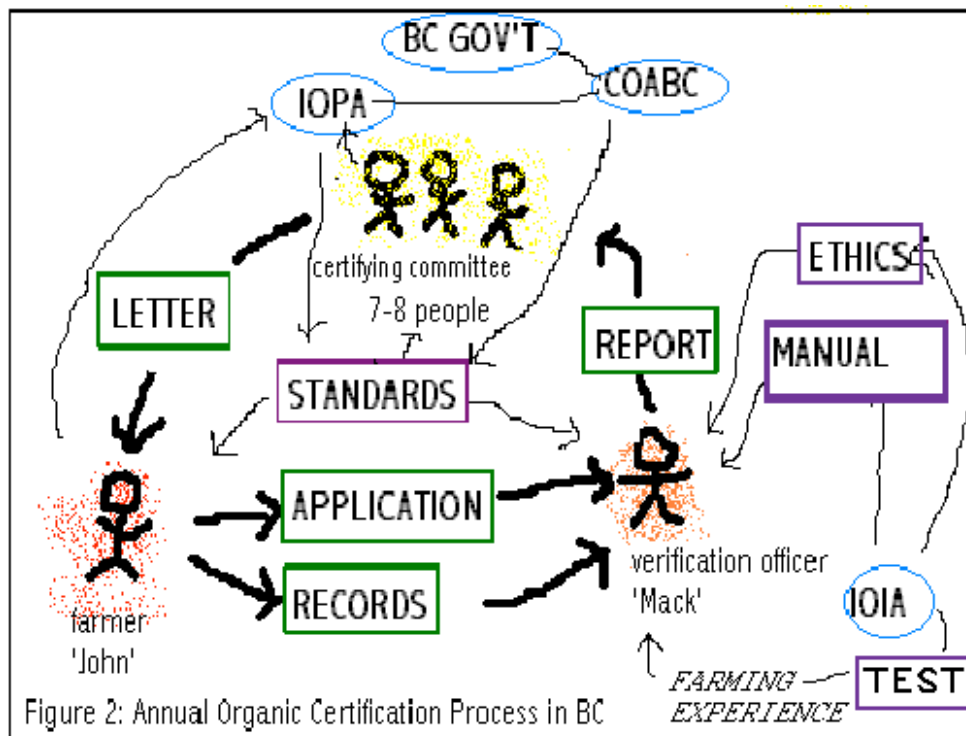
BC GOV'T

COABC

IOPA

certifying committee
7-8 people

LETTER

STANDARDS

REPORT

ETHICS

MANUAL

APPLICATION

RECORDS

verification officer
'Mack'

farmer
'John'

IOIA

TEST

FARMING
EXPERIENCE

Figure 2: Annual Organic Certification Process in BC